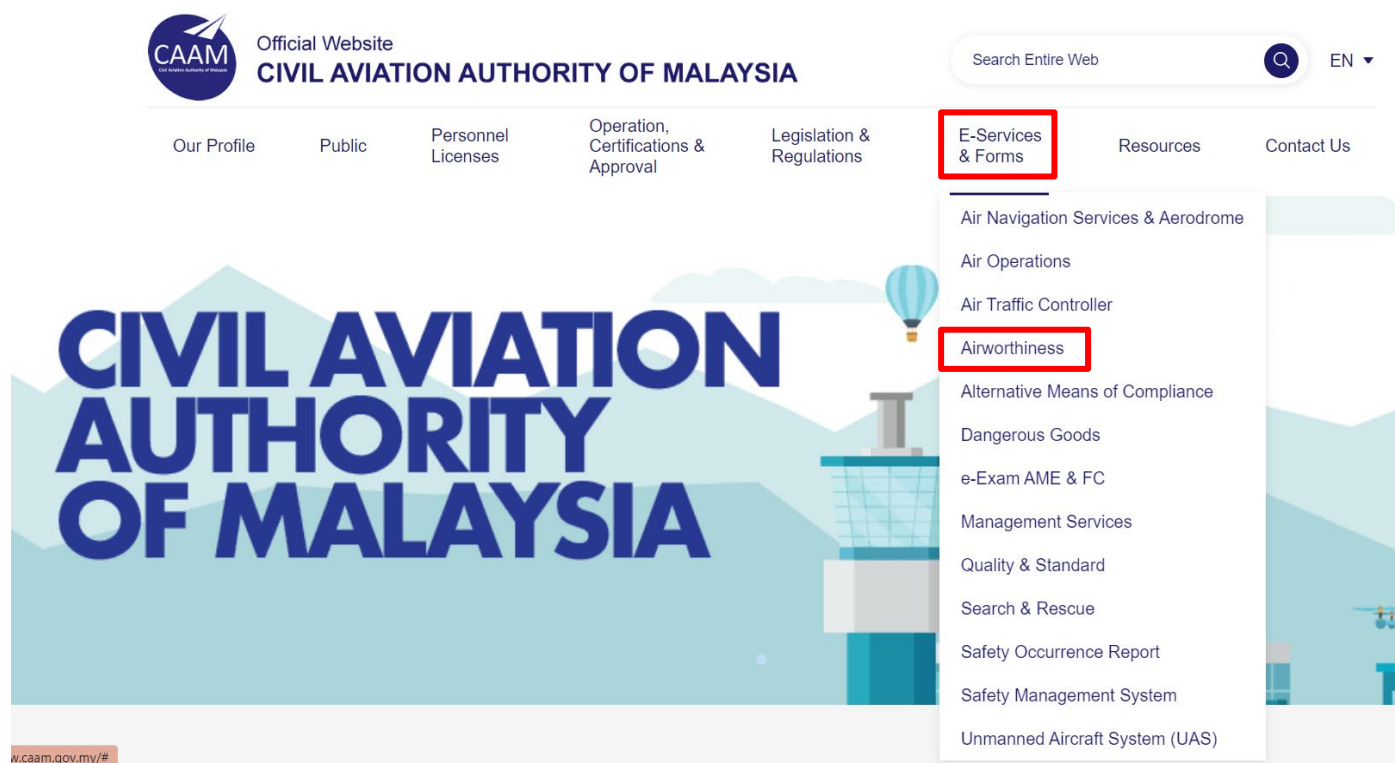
CAAM
Civil Aviation Authority of Malaysia

Official Website
CIVIL AVIATION AUTHORITY OF MALAYSIA

Search Entire Web

EN

Our Profile
Public
Personnel Licenses
Operation, Certifications & Approval
Legislation & Regulations
E-Services & Forms
Resources
Contact Us

Air Navigation Services & Aerodrome
Air Operations
Air Traffic Controller
Airworthiness
Alternative Means of Compliance
Dangerous Goods
e-Exam AME & FC
Management Services
Quality & Standard
Search & Rescue
Safety Occurrence Report
Safety Management System
Unmanned Aircraft System (UAS)

CIVIL AVIATION AUTHORITY OF MALAYSIA

w.caam.gov.my/#